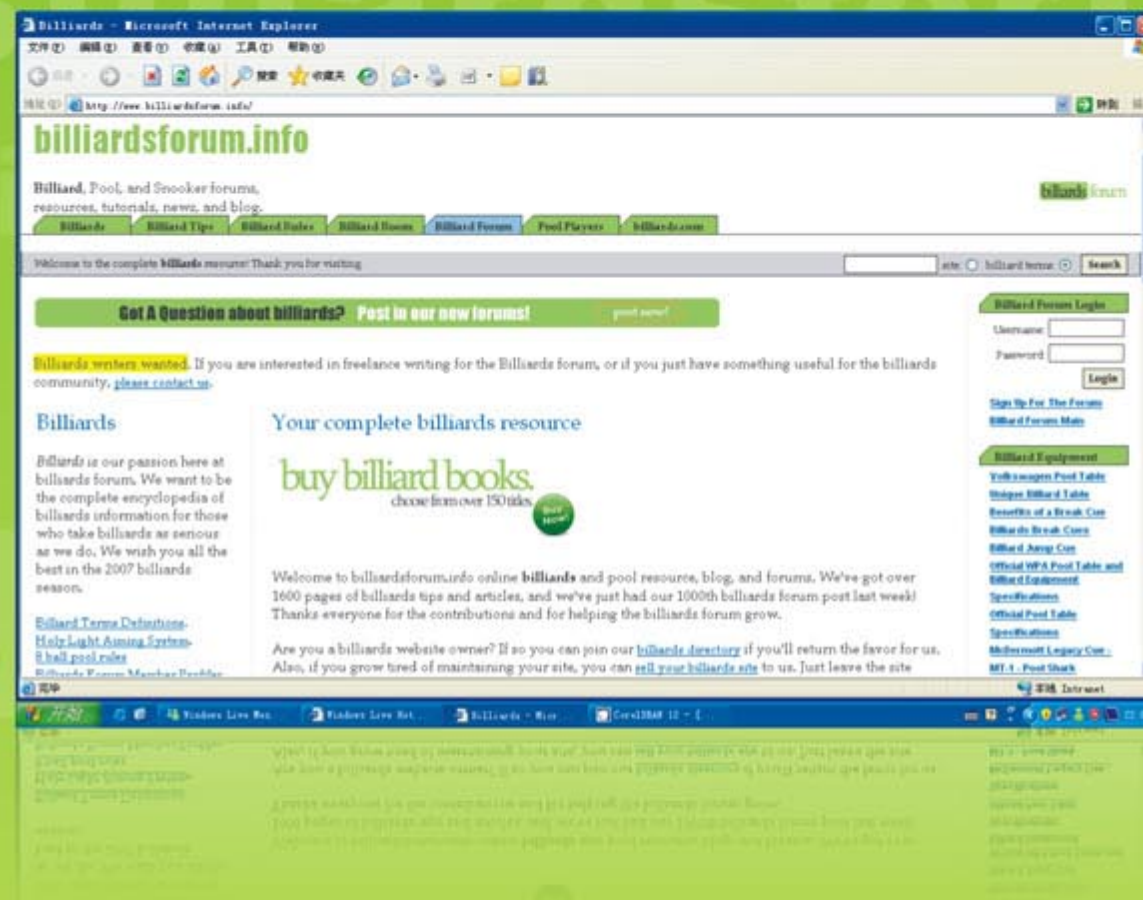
Billiards - Microsoft Internet Explorer

文件(F) 编辑(E) 查看(V) 收藏(A) 工具(T) 帮助(H)

搜索 收藏夹

地址(D) http://www.billiardsforum.info/ 转到

billiardsforum.info

Billiard, Pool, and Snooker forums, resources, tutorials, news, and blog.

billiards forum

Billiards | Billiard Tips | Billiard Rules | Billiard Room | Billiard Forum | Pool Players | billiards.com

Welcome to the complete billiards resource! Thank you for visiting

site billiard terms Search

Got A Question about billiards? Post in our new forums! post now!

Billiard Forum Login

Username

Password

Login

Sign Up For The Forum

Billiard Forum Main

Billiards writers wanted. If you are interested in freelance writing for the Billiards forum, or if you just have something useful for the billiards community, please contact us.

Billiards

Billiards is our passion here at billiards forum. We want to be the complete encyclopedia of billiards information for those who take billiards as serious as we do. We wish you all the best in the 2007 billiards season.

Billiard Terms Definitions.
Holy Light Aiming System.
8 ball pool rules
Billiards Forum Member Profiles

Your complete billiards resource

buy billiard books. choose from over 150 titles. Buy Now!

Welcome to billiardsforum.info online billiards and pool resource, blog, and forums. We've got over 1600 pages of billiards tips and articles, and we've just had our 1000th billiards forum post last week! Thanks everyone for the contributions and for helping the billiards forum grow.

Are you a billiards website owner? If so you can join our billiards directory if you'll return the favor for us. Also, if you grow tired of maintaining your site, you can sell your billiards site to us. Just leave the site

Billiard Equipment

Volkswagen Pool Table
Unique Billiard Table
Benefits of a Break Cue
Billiards Break Cues
Billiard Jump Cue
Official WPA Pool Table and Billiard Equipment Specifications
Official Pool Table Specifications
McDermott Legacy Cue - MT-1 - Pool Shark

完毕 本地 Intranet

开始 Windows Live Mes... Windows Live Hot... Billiards - Micr... CorelDRAW 12 - [